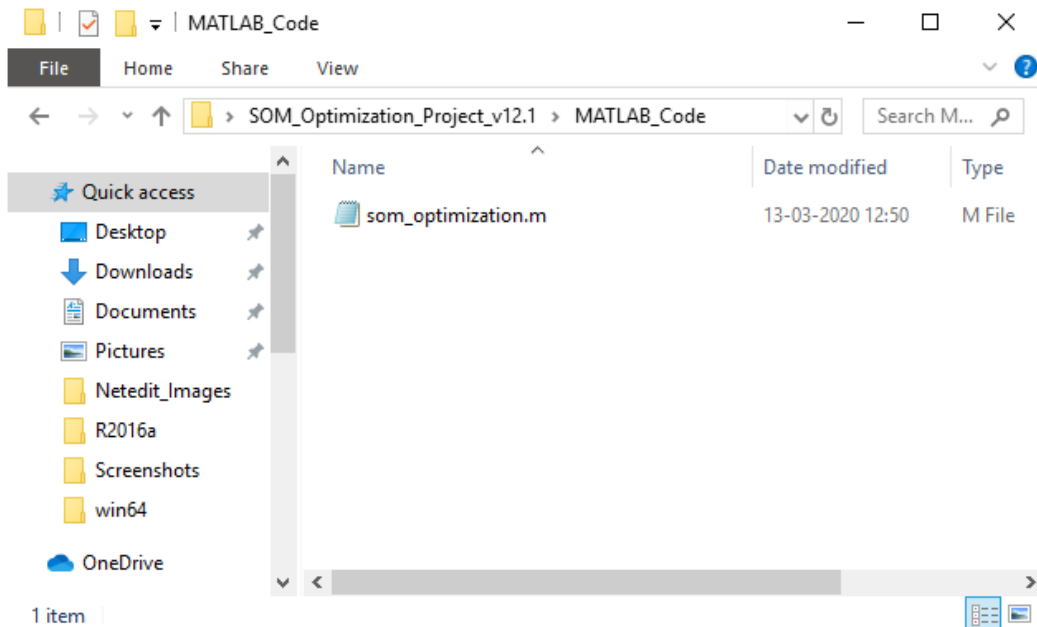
MATLAB_Code

File Home Share View

> SOM_Optimization_Project_v12.1 > MATLAB_Code

Search M...

Quick access
Desktop
Downloads
Documents
Pictures
Netedit_Images
R2016a
Screenshots
win64
OneDrive

| Name | Date modified | Type |
|---|---|---|
| som_optimization.m | 13-03-2020 12:50 | M File |

1 item